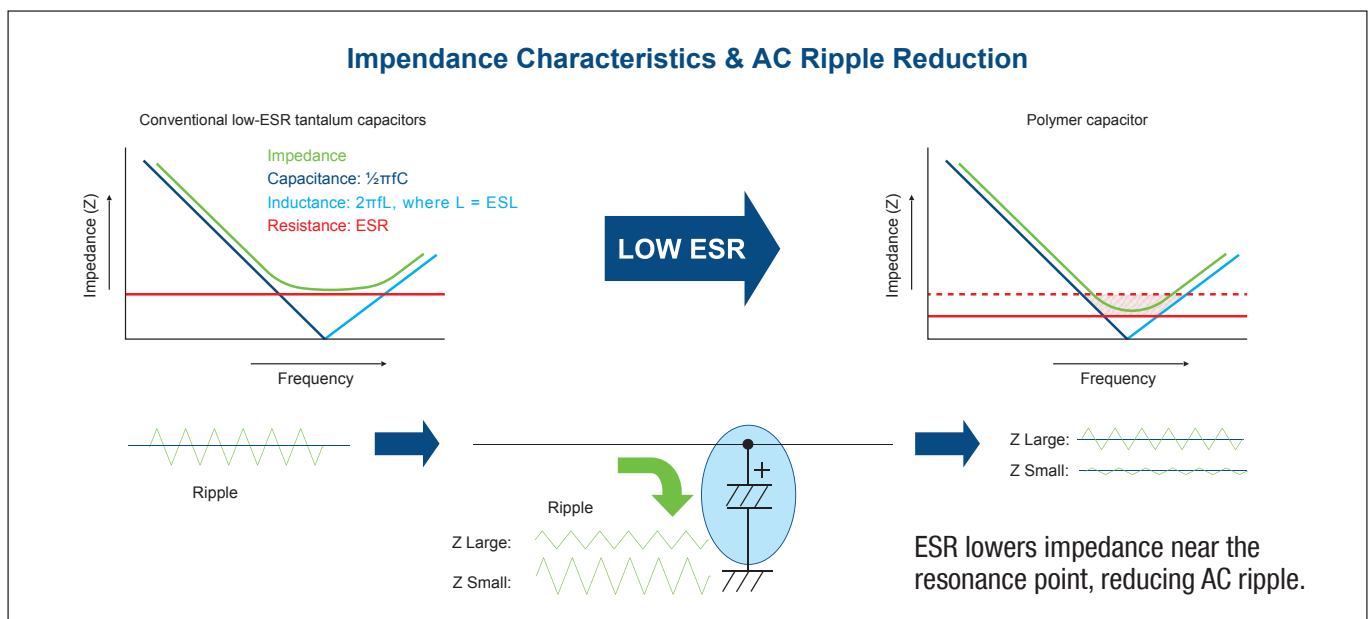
Impendance Characteristics & AC Ripple Reduction

Conventional low-ESR tantalum capacitors

Impedance
Capacitance: ½πfC
Inductance: 2πfL, where L = ESL
Resistance: ESR

Impedance (Z)

Frequency

LOW ESR

Polymer capacitor

Impedance (Z)

Frequency

Ripple

Ripple

Z Large:

Z Small:

Z Large:

Z Small:

ESR lowers impedance near the resonance point, reducing AC ripple.